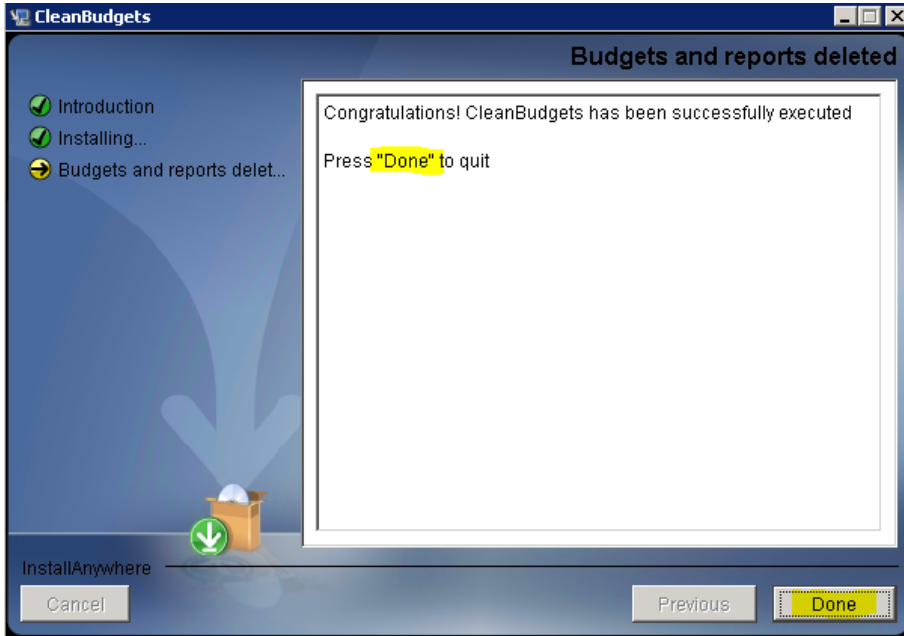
CleanBudgets

Budgets and reports deleted

Introduction
Installing...
Budgets and reports delet...

Congratulations! CleanBudgets has been successfully executed

Press "Done" to quit

InstallAnywhere

Cancel

Previous

Done